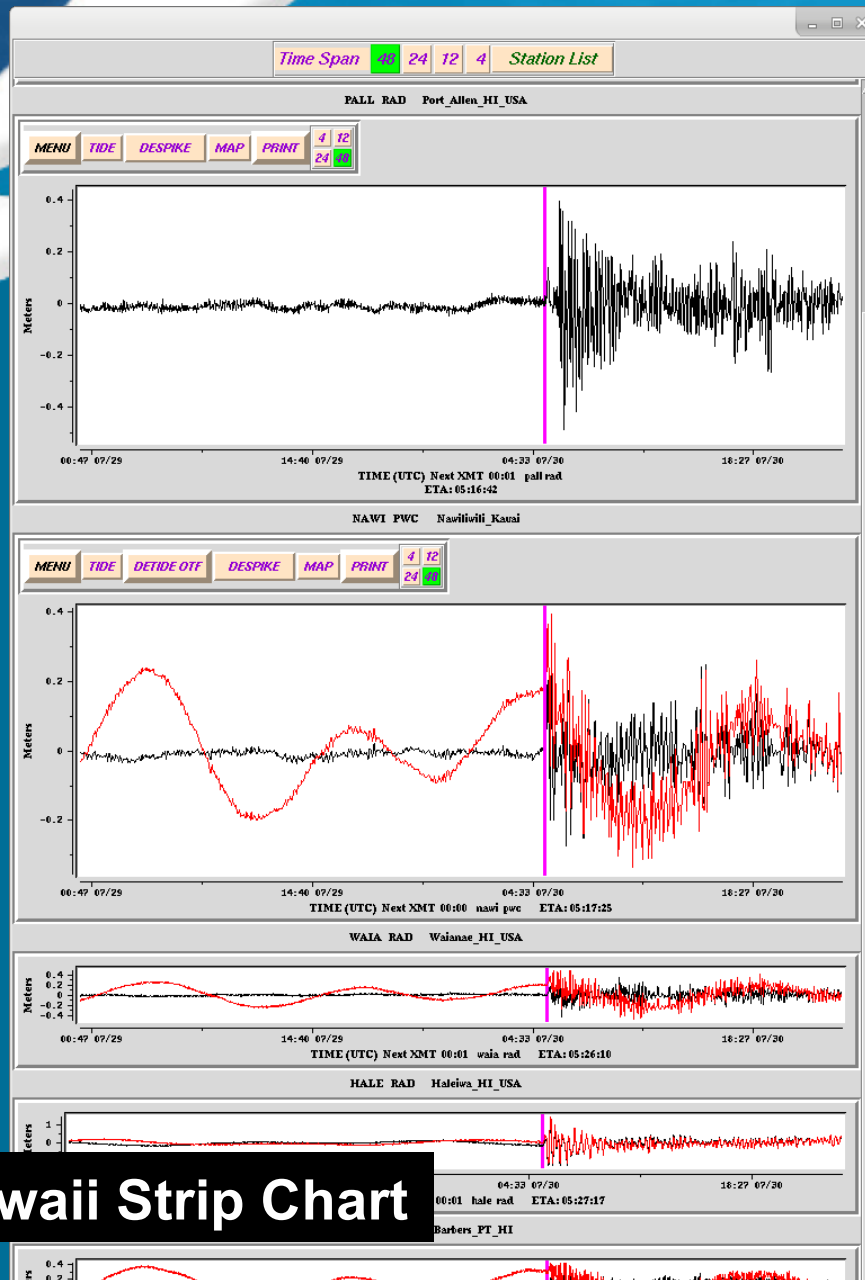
Time Span 48 24 12 4 Station List

PALL RAD Port_Allen_HI_USA

MENU TIDE DESPIKE MAP PRINT 4 12 24 48

0.4
0.2
0
-0.2
-0.4
Meters

00:47 07/29 14:40 07/29 04:33 07/30 18:27 07/30

TIME (UTC) Next XMT 00:01 pall rad
ETA: 05:16:42

NAWI PWC Nawiliwili_Kauai

MENU TIDE DETIDE OTF DESPIKE MAP PRINT 4 12 24 48

0.4
0.2
0
-0.2
Meters

00:47 07/29 14:40 07/29 04:33 07/30 18:27 07/30

TIME (UTC) Next XMT 00:00 nawi pwc ETA: 05:17:25

WAIA RAD Waianae_HI_USA

Meters
0.4
0.2
0
-0.2
-0.4

00:47 07/29 14:40 07/29 04:33 07/30 18:27 07/30

TIME (UTC) Next XMT 00:01 waia rad ETA: 05:26:10

HALE RAD Haleiwa_HI_USA

Meters
1
0

04:33 07/30 18:27 07/30

waii Strip Chart

00:01 hale rad ETA: 05:27:17

Barbers_PT_HI

0.4
0.2